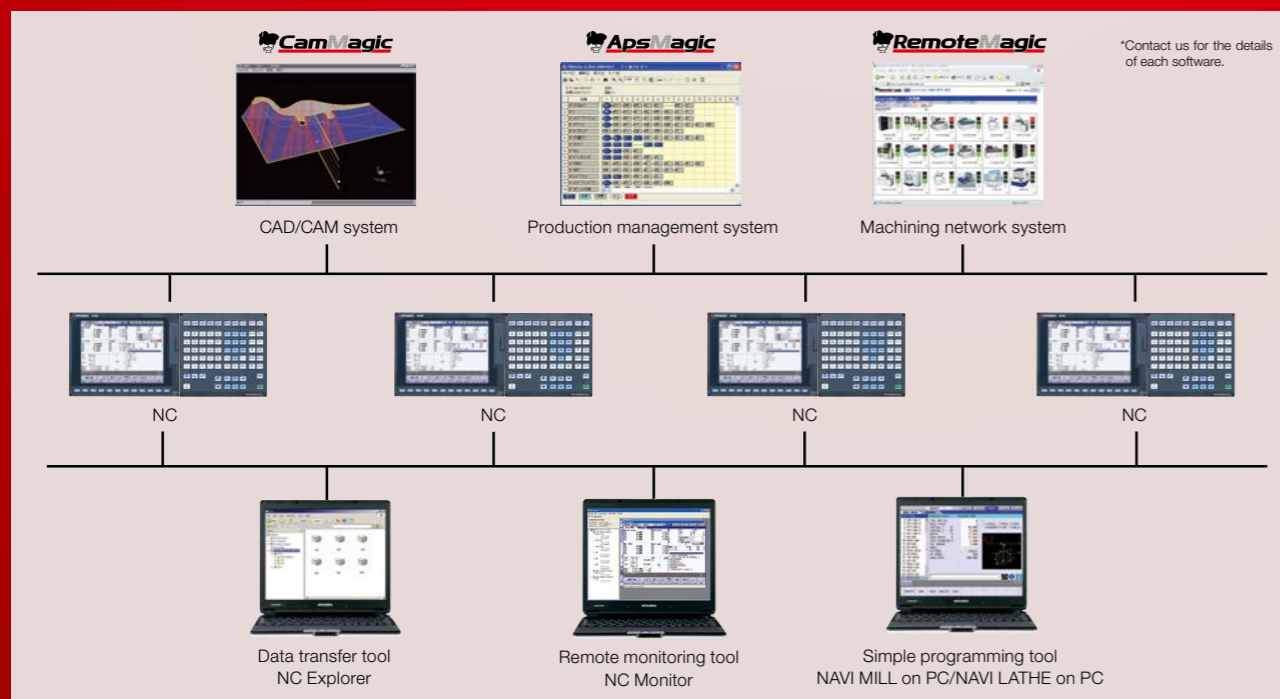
CamMagic

ApsMagic

RemoteMagic

*Contact us for the details of each software.

CAD/CAM system

Production management system

Machining network system

NC

NC

NC

NC

Data transfer tool
NC Explorer

Remote monitoring tool
NC Monitor

Simple programming tool
NAVI MILL on PC/NAVI LATHE on PC